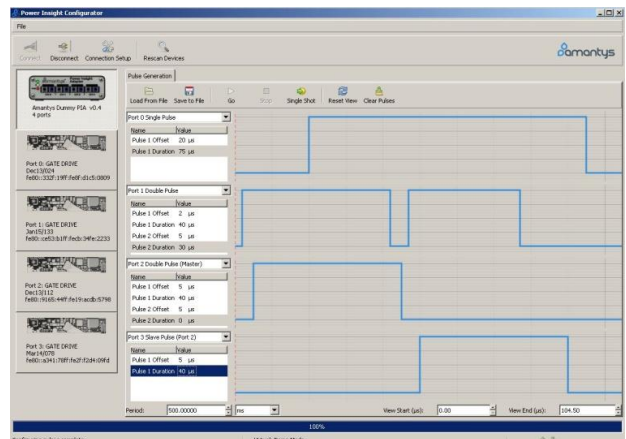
Power Insight Configurator
File
Connect Disconnect Connection Setup Rescan Devices
amantys
Amantys Dummy PIA v0.4
4 ports
Port 0: GATE DRIVE
Dec13/024
fe80::332f:19ff:fe0f:d1c5:0809
Port 1: GATE DRIVE
Jan15/133
fe80::ce53:b1ff:fecb:34fe:2233
Port 2: GATE DRIVE
Dec13/112
fe80::9165:44ff:fe19:acdb:5798
Port 3: GATE DRIVE
Mar14/078
fe80::a341:78ff:fe2f:f2d4:09fd
Pulse Generation
Load From File Save to File Go Stop Single Shot Reset View Clear Pulses
Port 0 Single Pulse

| Name | Value |
|---|---|
| Pulse 1 Offset | 20 µs |
| Pulse 1 Duration | 75 µs |

Port 1 Double Pulse

| Name | Value |
|---|---|
| Pulse 1 Offset | 2 µs |
| Pulse 1 Duration | 40 µs |
| Pulse 2 Offset | 5 µs |
| Pulse 2 Duration | 30 µs |

Port 2 Double Pulse (Master)

| Name | Value |
|---|---|
| Pulse 1 Offset | 5 µs |
| Pulse 1 Duration | 40 µs |
| Pulse 2 Offset | 5 µs |
| Pulse 2 Duration | 0 µs |

Port 3 Slave Pulse (Port 2)

| Name | Value |
|---|---|
| Pulse 1 Offset | 5 µs |
| Pulse 1 Duration | 40 µs |

Period: 500.00000 ms View Start (µs): 0.00 View End (µs): 104.50
100%